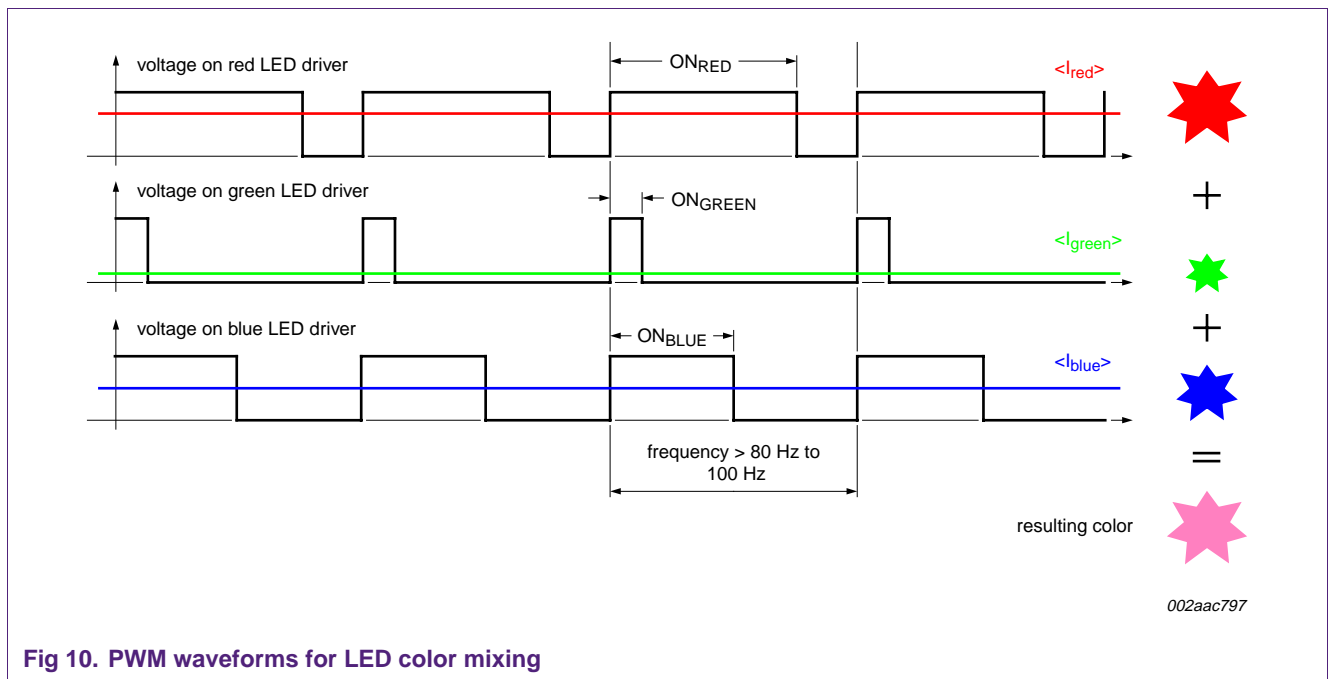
voltage on red LED driver

$ON_{RED}$

$<I_{red}>$

voltage on green LED driver

$ON_{GREEN}$

+

$<I_{green}>$

voltage on blue LED driver

$ON_{BLUE}$

+

$<I_{blue}>$

frequency > 80 Hz to 100 Hz

=

resulting color

002aac797

Fig 10. PWM waveforms for LED color mixing